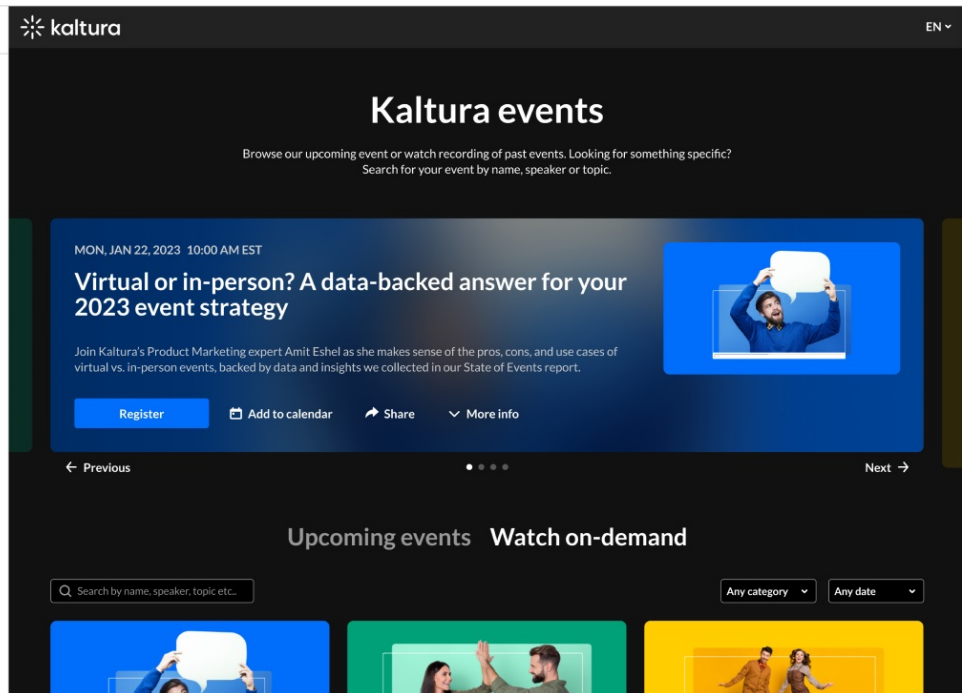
kaltura

EN

Kaltura events

Browse our upcoming event or watch recording of past events. Looking for something specific? Search for your event by name, speaker or topic.

MON, JAN 22, 2023 10:00 AM EST

Virtual or in-person? A data-backed answer for your 2023 event strategy

Join Kaltura's Product Marketing expert Amit Eshel as she makes sense of the pros, cons, and use cases of virtual vs. in-person events, backed by data and insights we collected in our State of Events report.

Register

Add to calendar

Share

More info

Previous

Next

Upcoming events Watch on-demand

Search by name, speaker, topic etc..

Any category

Any date